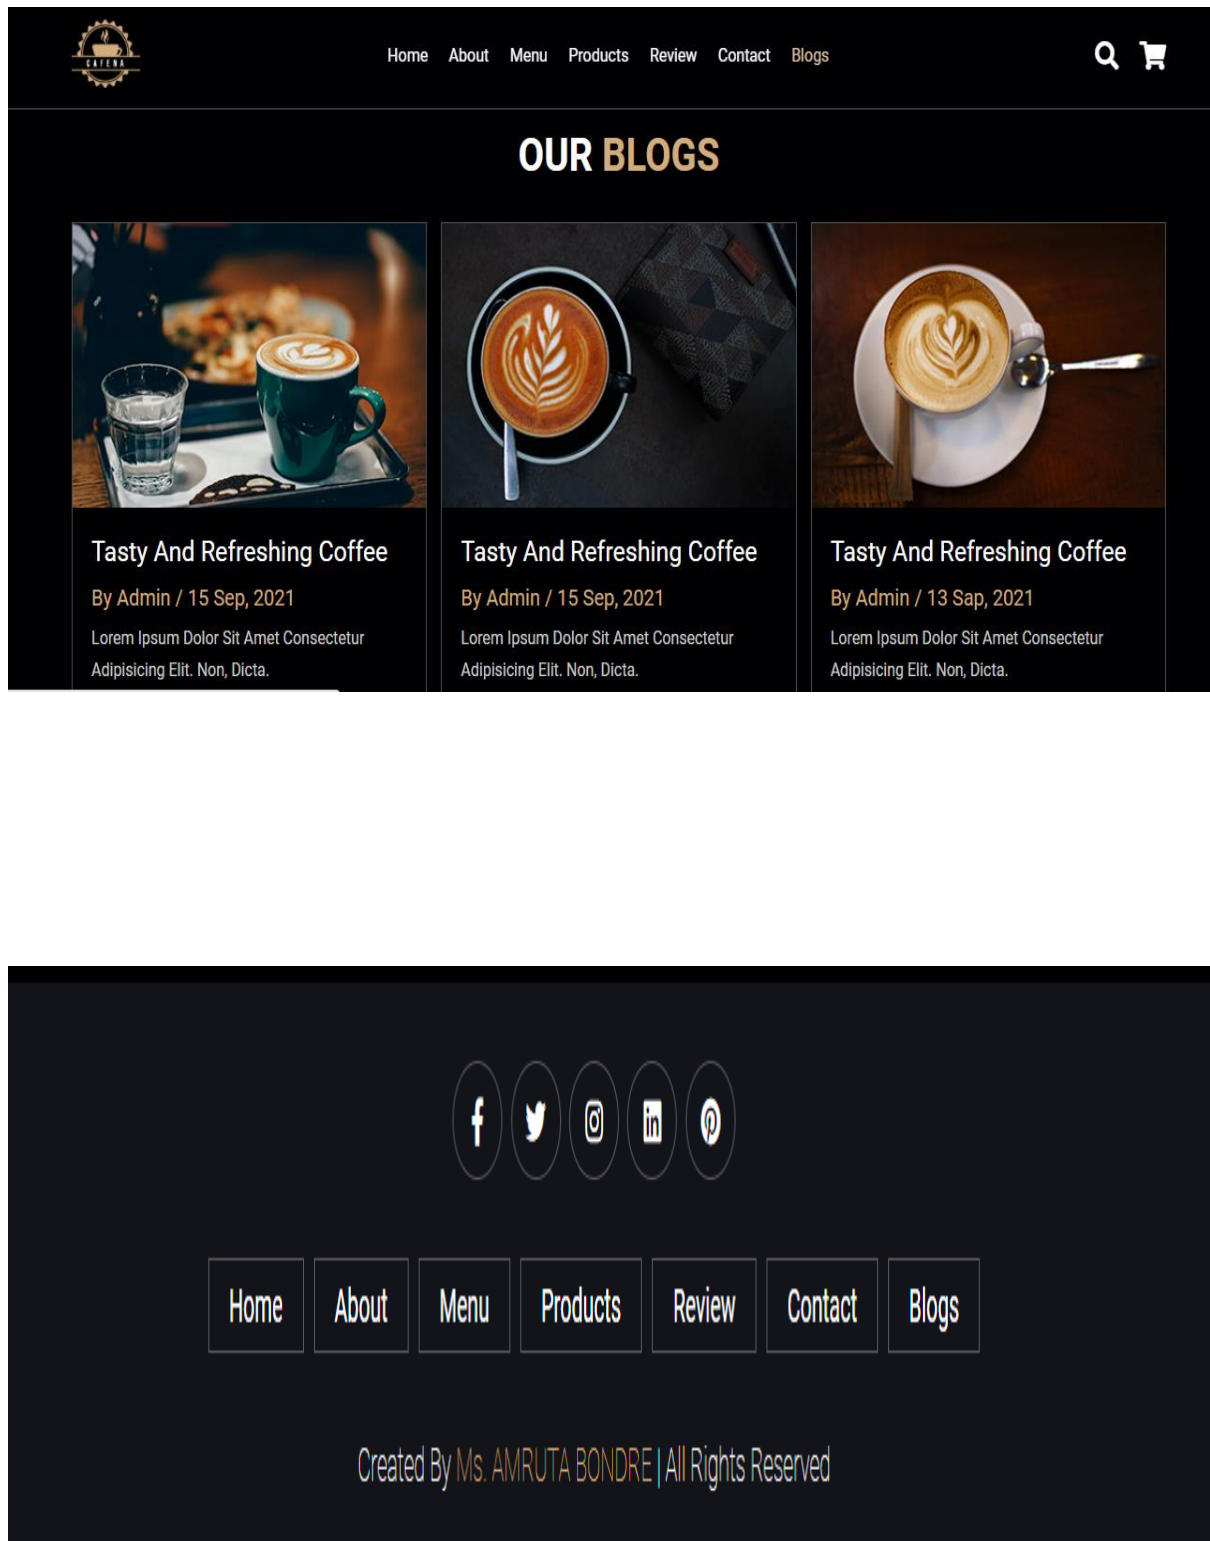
CAFENA

Home About Menu Products Review Contact Blogs

OUR BLOGS

Tasty And Refreshing Coffee
By Admin / 15 Sep, 2021
Lorem Ipsum Dolor Sit Amet Consectetur Adipisicing Elit. Non, Dicta.

Tasty And Refreshing Coffee
By Admin / 15 Sep, 2021
Lorem Ipsum Dolor Sit Amet Consectetur Adipisicing Elit. Non, Dicta.

Tasty And Refreshing Coffee
By Admin / 13 Sap, 2021
Lorem Ipsum Dolor Sit Amet Consectetur Adipisicing Elit. Non, Dicta.

Home About Menu Products Review Contact Blogs

Created By Ms. AMRUTA BONDRE | All Rights Reserved